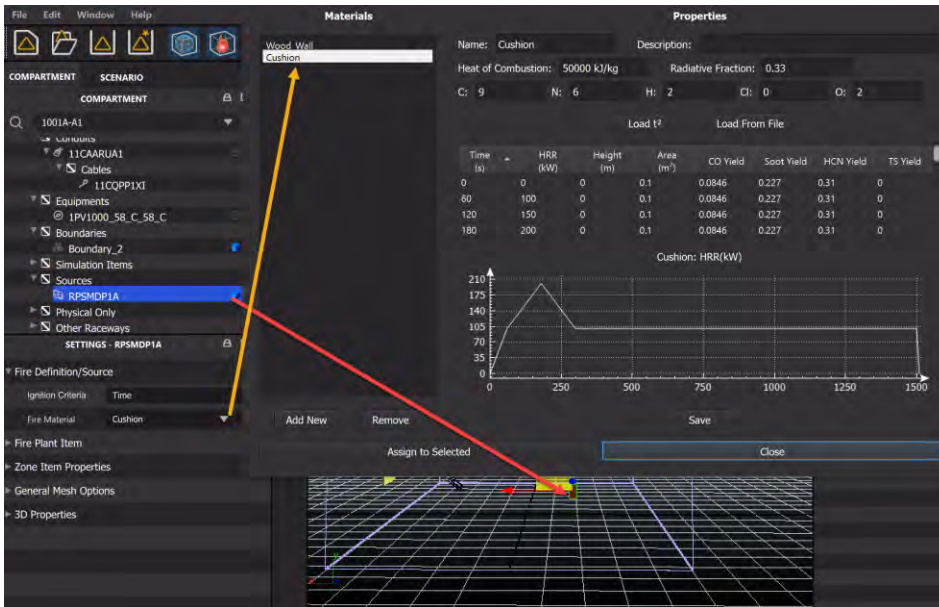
File Edit Window Help

COMPARTMENT SCENARIO

COMPARTMENT

1001A-A1

Conduits
11CAARUA1
Cables
11CQPP1XI
Equipments
1PV1000_58_C_58_C
Boundaries
Boundary_2
Simulation Items
Sources
RPSMDP1A
Physical Only
Other Raceways

SETTINGS - RPSMDP1A

Fire Definition/Source
Ignition Criteria Time
Fire Material Cushion
Fire Plant Item
Zone Item Properties
General Mesh Options
3D Properties

Materials

Wood Wall
Cushion

Add New Remove

Assign to Selected

Properties

Name: Cushion Description:

Heat of Combustion: 50000 kJ/kg Radiative Fraction: 0.33

C: 9 N: 6 H: 2 Cl: 0 O: 2

Load t² Load From File

| Time (s) | HRR (kW) | Height (m) | Area (m²) | CO Yield | Soot Yield | HCN Yield | TS Yield |
|---|---|---|---|---|---|---|---|
| 0 | 0 | 0 | 0.1 | 0.0846 | 0.227 | 0.31 | 0 |
| 60 | 100 | 0 | 0.1 | 0.0846 | 0.227 | 0.31 | 0 |
| 120 | 150 | 0 | 0.1 | 0.0846 | 0.227 | 0.31 | 0 |
| 180 | 200 | 0 | 0.1 | 0.0846 | 0.227 | 0.31 | 0 |

Cushion: HRR(kW)

210
175
140
105
70
35
0
0 250 500 750 1000 1250 1500

Save

Close